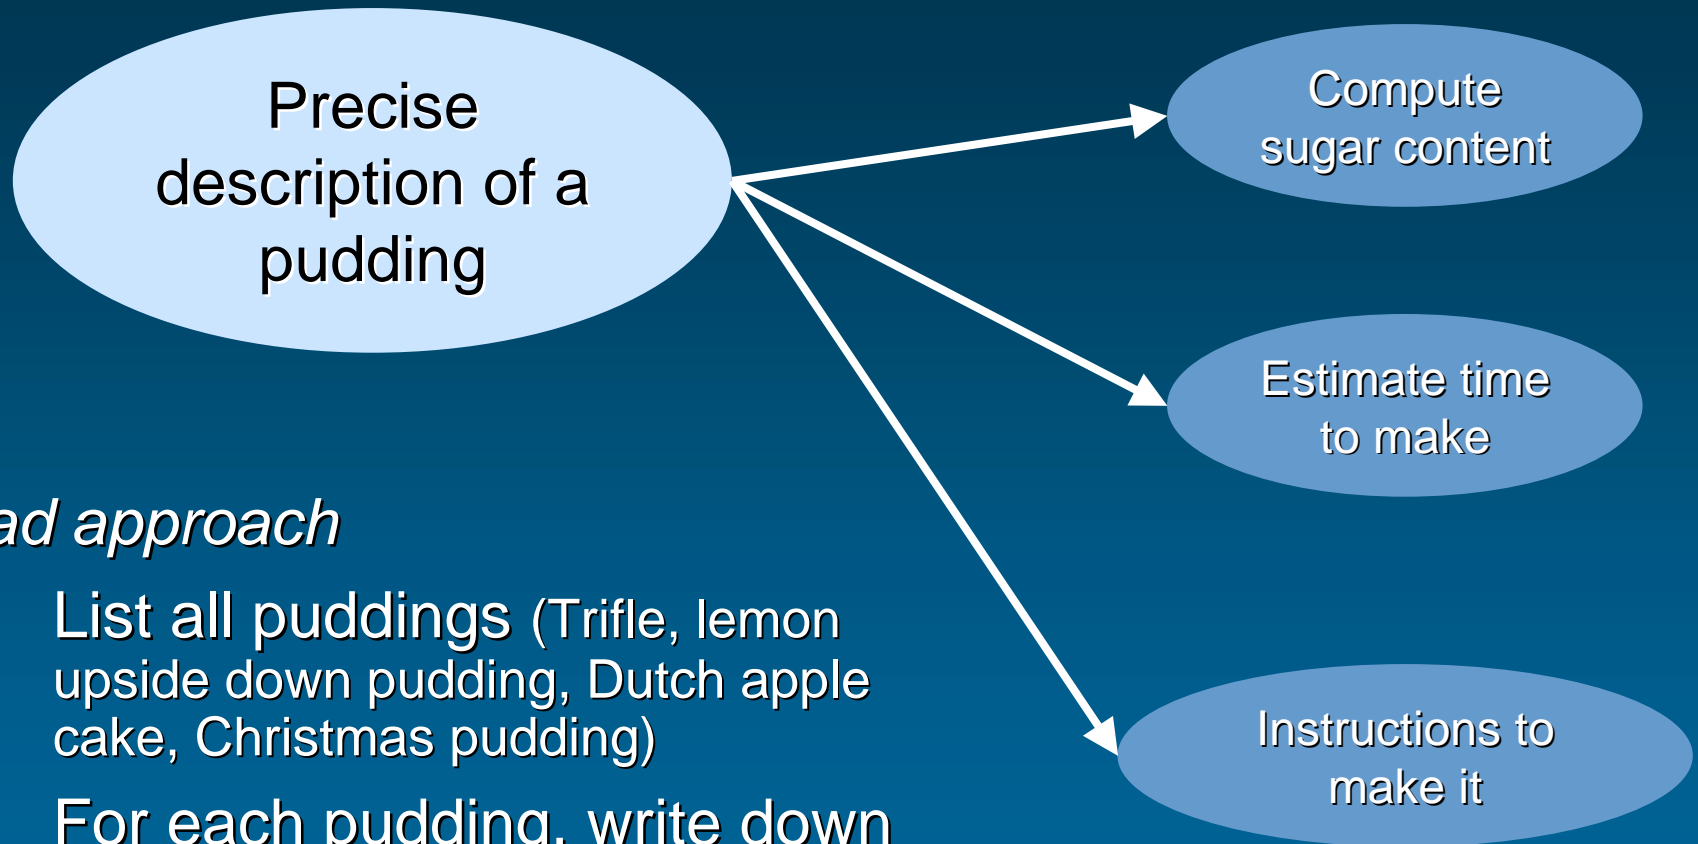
Precise description of a pudding

Compute sugar content

Estimate time to make

Instructions to make it

ad approach

List all puddings (Trifle, lemon upside down pudding, Dutch apple cake, Christmas pudding)

For each pudding, write down